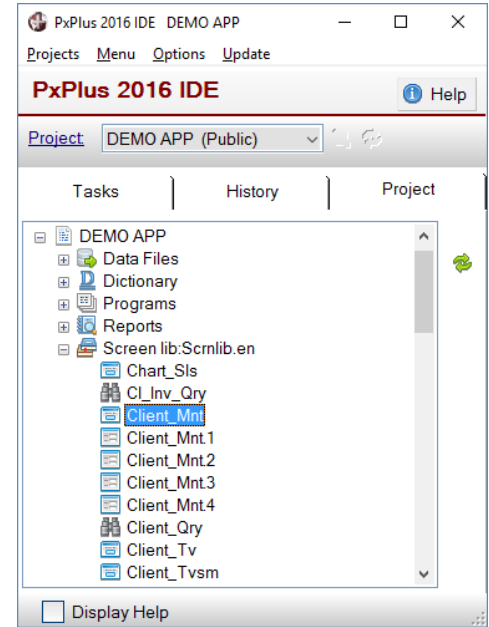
PxPlus 2016 IDE DEMO APP

Projects Menu Options Update

PxPlus 2016 IDE

Help

Project: DEMO APP (Public)

Tasks History Project

DEMO APP
Data Files
Dictionary
Programs
Reports
Screen lib:Scrnlib.en
Chart_Sls
Cl_Inv_Qry
Client_Mnt
Client_Mnt.1
Client_Mnt.2
Client_Mnt.3
Client_Mnt.4
Client_Qry
Client_Tv
Client_Tvsm

Display Help